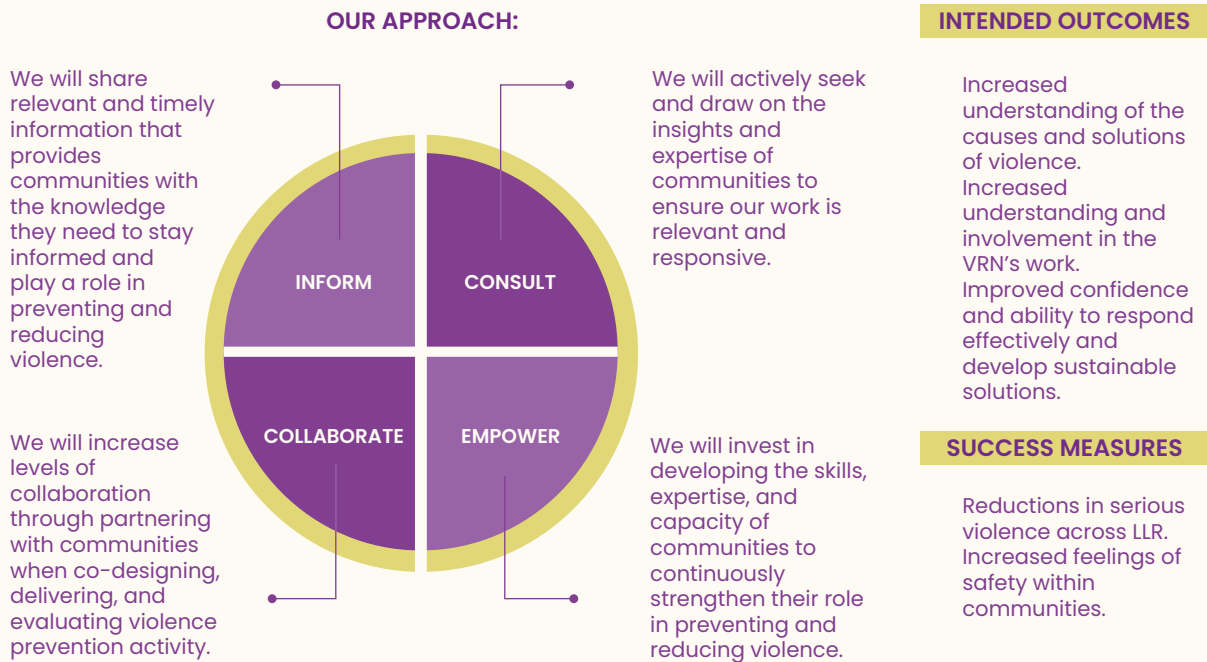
OUR APPROACH:

We will share relevant and timely information that provides communities with the knowledge they need to stay informed and play a role in preventing and reducing violence.

We will actively seek and draw on the insights and expertise of communities to ensure our work is relevant and responsive.

INFORM

CONSULT

COLLABORATE

EMPOWER

We will increase levels of collaboration through partnering with communities when co-designing, delivering, and evaluating violence prevention activity.

We will invest in developing the skills, expertise, and capacity of communities to continuously strengthen their role in preventing and reducing violence.

INTENDED OUTCOMES

Increased understanding of the causes and solutions of violence.
Increased understanding and involvement in the VRN's work.
Improved confidence and ability to respond effectively and develop sustainable solutions.

SUCCESS MEASURES

Reductions in serious violence across LLR.
Increased feelings of safety within communities.